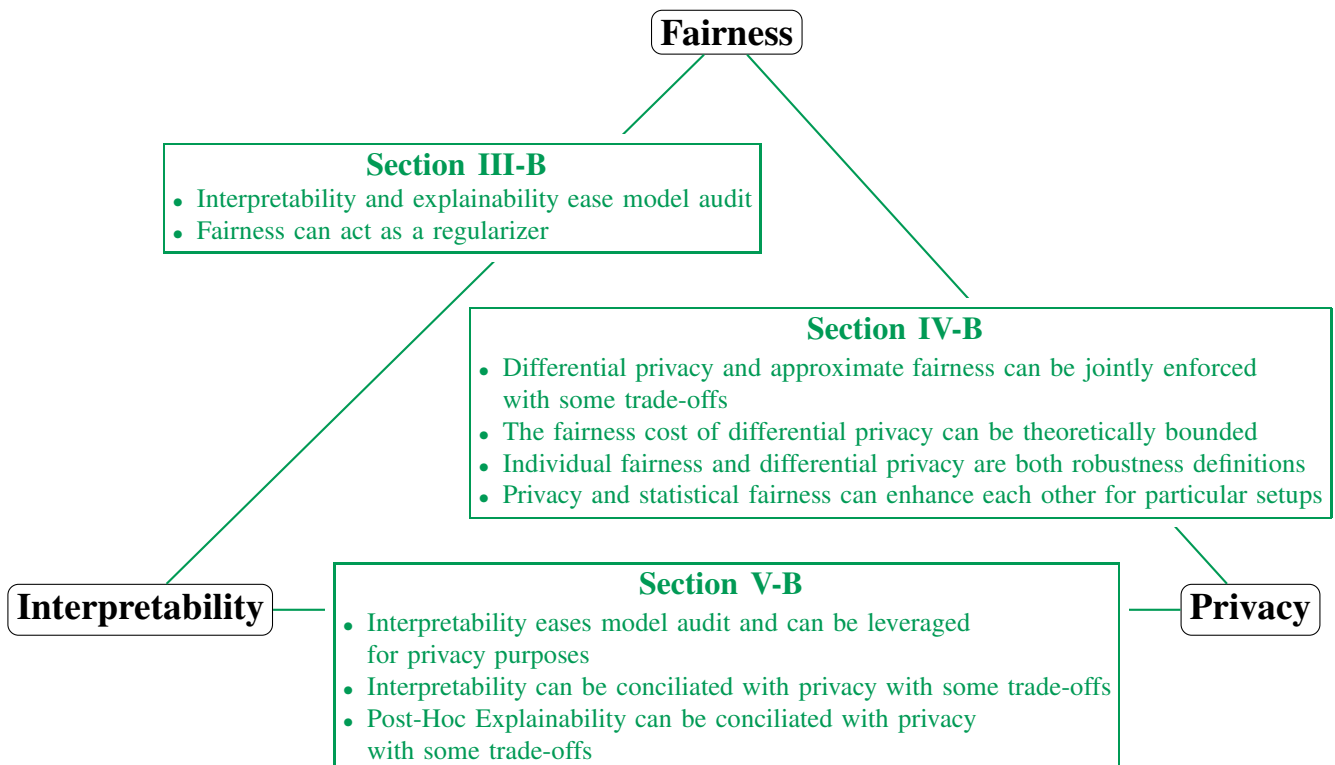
Fairness

Section III-B
- Interpretability and explainability ease model audit
- Fairness can act as a regularizer

Section IV-B
- Differential privacy and approximate fairness can be jointly enforced with some trade-offs
- The fairness cost of differential privacy can be theoretically bounded
- Individual fairness and differential privacy are both robustness definitions
- Privacy and statistical fairness can enhance each other for particular setups

Interpretability

Section V-B
- Interpretability eases model audit and can be leveraged for privacy purposes
- Interpretability can be conciliated with privacy with some trade-offs
- Post-Hoc Explainability can be conciliated with privacy with some trade-offs

Privacy